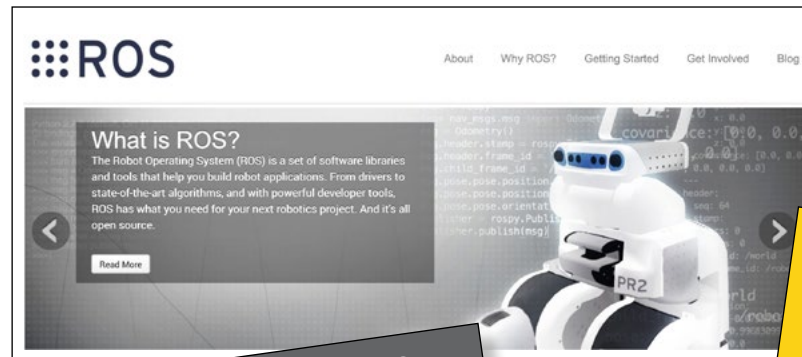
:::ROS

About Why ROS? Getting Started Get Involved Blog

What is ROS?

The Robot Operating System (ROS) is a set of software libraries and tools that help you build robot applications. From drivers to state-of-the-art algorithms, and with powerful developer tools, ROS has what you need for your next robotics project. And it's all open source.

Read More

PR2